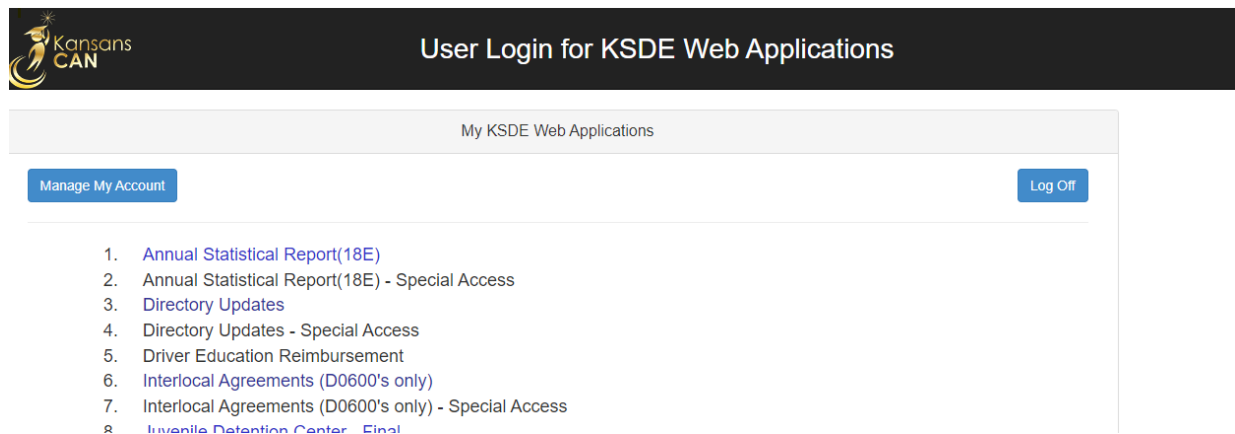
Kansans CAN

User Login for KSDE Web Applications

My KSDE Web Applications

Manage My Account

Log Off

1. Annual Statistical Report(18E)
2. Annual Statistical Report(18E) - Special Access
3. Directory Updates
4. Directory Updates - Special Access
5. Driver Education Reimbursement
6. Interlocal Agreements (D0600's only)
7. Interlocal Agreements (D0600's only) - Special Access
8. Juvenile Detention Center - Final